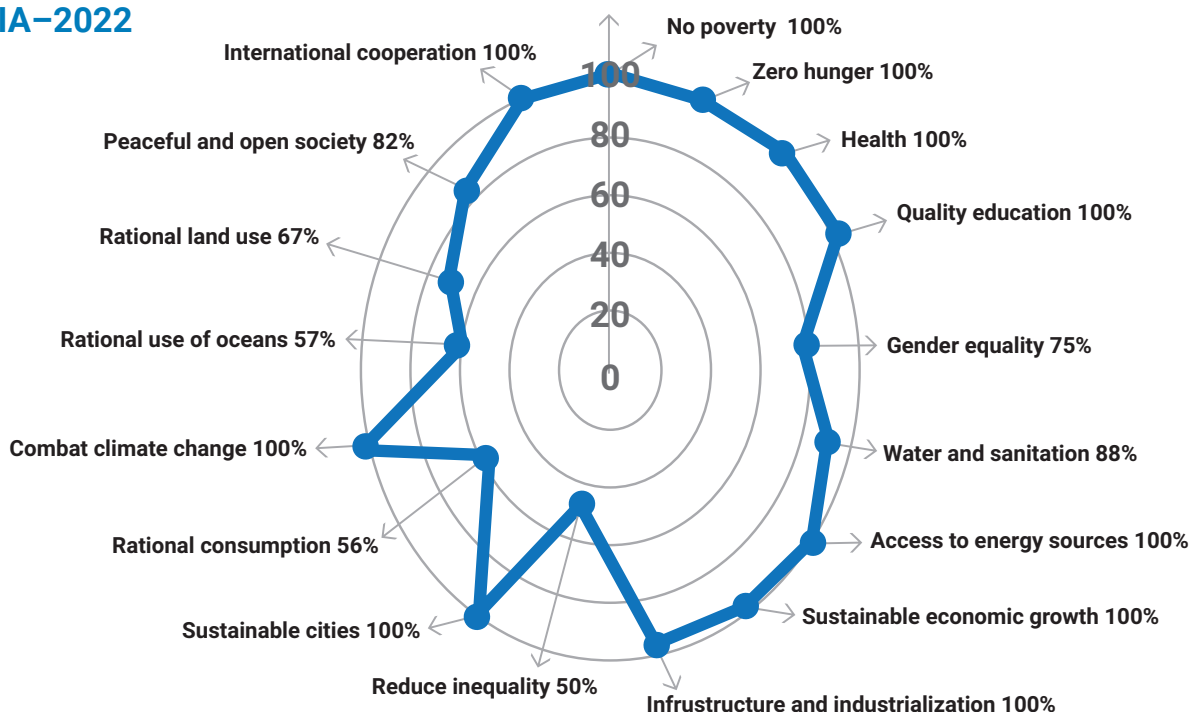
IA–2022

No poverty 100%
Zero hunger 100%
Health 100%
Quality education 100%
Gender equality 75%
Water and sanitation 88%
Access to energy sources 100%
Sustainable economic growth 100%
Infrustructure and industrialization 100%
Reduce inequality 50%
Sustainable cities 100%
Rational consumption 56%
Combat climate change 100%
Rational use of oceans 57%
Rational land use 67%
Peaceful and open society 82%
International cooperation 100%

100
80
60
40
20
0